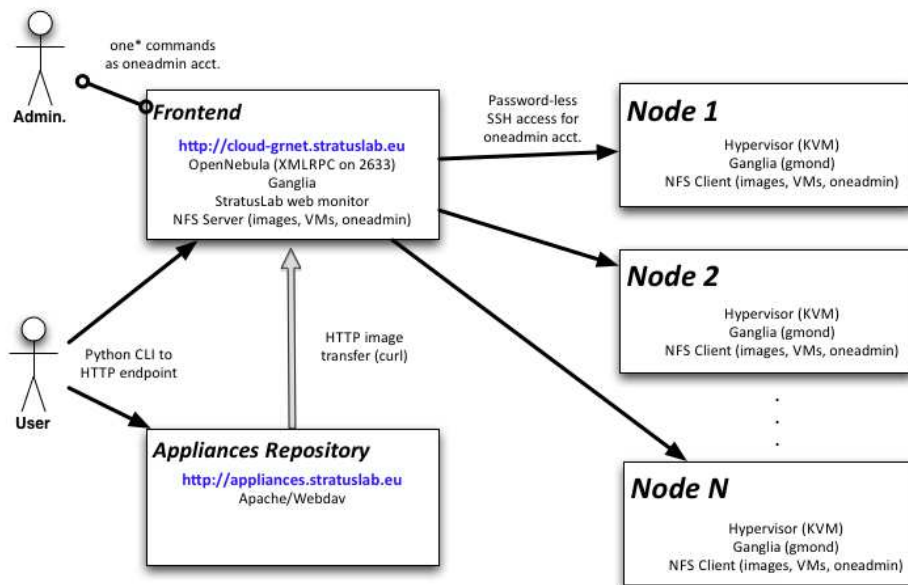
Admin.

one* commands as oneadmin acct.

Frontend

http://cloud-grnet.stratuslab.eu
OpenNebula (XMLRPC on 2633)
Ganglia
StratusLab web monitor
NFS Server (images, VMs, oneadmin)

Password-less SSH access for oneadmin acct.

Node 1

Hypervisor (KVM)
Ganglia (gmond)
NFS Client (images, VMs, oneadmin)

Node 2

Hypervisor (KVM)
Ganglia (gmond)
NFS Client (images, VMs, oneadmin)

User

Python CLI to HTTP endpoint

HTTP image transfer (curl)

Appliances Repository

http://appliances.stratuslab.eu
Apache/Webdav

Node N

Hypervisor (KVM)
Ganglia (gmond)
NFS Client (images, VMs, oneadmin)